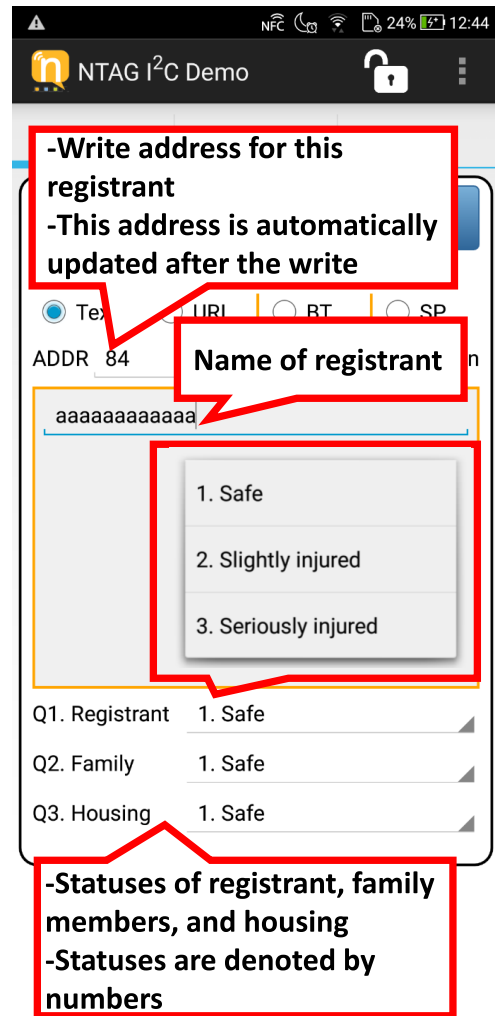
NFC 24% 12:44

NTAG I$^2$C Demo

-Write address for this registrant
-This address is automatically updated after the write

Tex URI BT SP

ADDR 84

Name of registrant

n

aaaaaaaaaaaa

1. Safe
2. Slightly injured
3. Seriously injured

Q1. Registrant 1. Safe
Q2. Family 1. Safe
Q3. Housing 1. Safe

-Statuses of registrant, family members, and housing
-Statuses are denoted by numbers